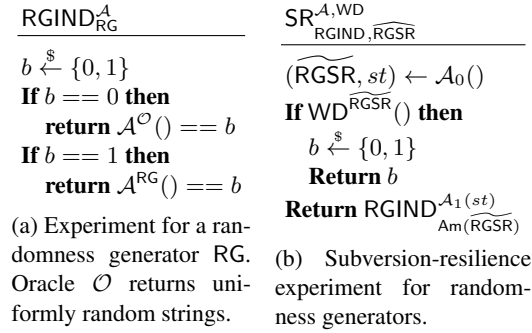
$\mathsf{RGIND}^{\mathcal{A}}_{\mathsf{RG}}$

$b \xleftarrow{\$} \{0,1\}$
**If** $b == 0$ **then**
**return** $\mathcal{A}^{\mathcal{O}}() == b$
**If** $b == 1$ **then**
**return** $\mathcal{A}^{\mathsf{RG}}() == b$

(a) Experiment for a randomness generator RG. Oracle $\mathcal{O}$ returns uniformly random strings.

$\mathsf{SR}^{\mathcal{A},\mathsf{WD}}_{\mathsf{RGIND},\widetilde{\mathsf{RGSR}}}$

$(\widetilde{\mathsf{RGSR}}, st) \leftarrow \mathcal{A}_0()$
**If** $\mathsf{WD}^{\widetilde{\mathsf{RGSR}}}()$ **then**
$b \xleftarrow{\$} \{0,1\}$
**Return** $b$
**Return** $\mathsf{RGIND}^{\mathcal{A}_1(st)}_{\mathsf{Am}(\widetilde{\mathsf{RGSR}})}$

(b) Subversion-resilience experiment for randomness generators.